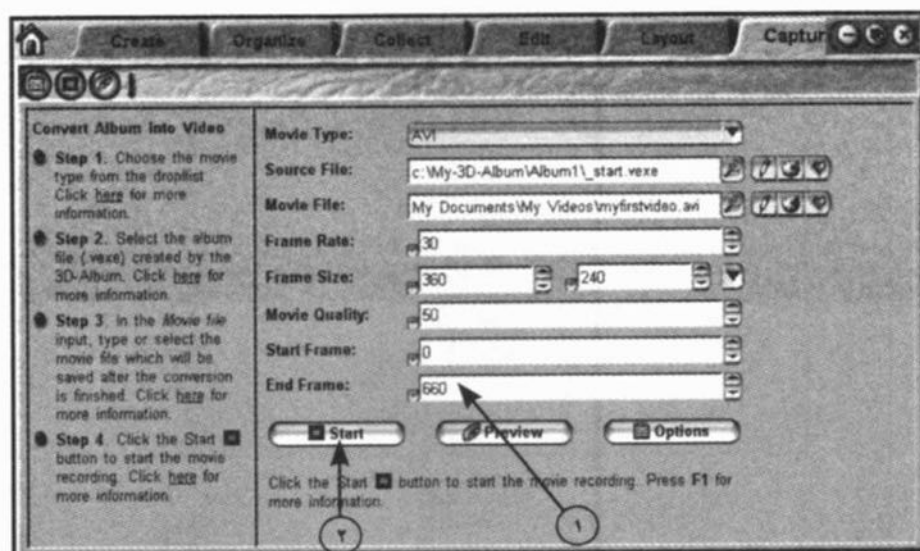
Create Organize Collect Edit Layout Captur

Convert Album Into Video

Step 1. Choose the movie type from the droplist. Click here for more information.

Step 2. Select the album file (.vexe) created by the 3D-Album. Click here for more information.

Step 3. In the Movie file input, type or select the movie file which will be saved after the conversion is finished. Click here for more information.

Step 4. Click the Start button to start the movie recording. Click here for more information.

| | |
|---|---|
| Movie Type: | AVI |
| Source File: | c:\My-3D-Album\Album1\_start.vexe |
| Movie File: | My Documents\My Videos\myfirstvideo.avi |
| Frame Rate: | 30 |
| Frame Size: | 360 240 |
| Movie Quality: | 50 |
| Start Frame: | 0 |
| End Frame: | 660 |

Start Preview Options

Click the Start button to start the movie recording. Press F1 for more information.

١

٢